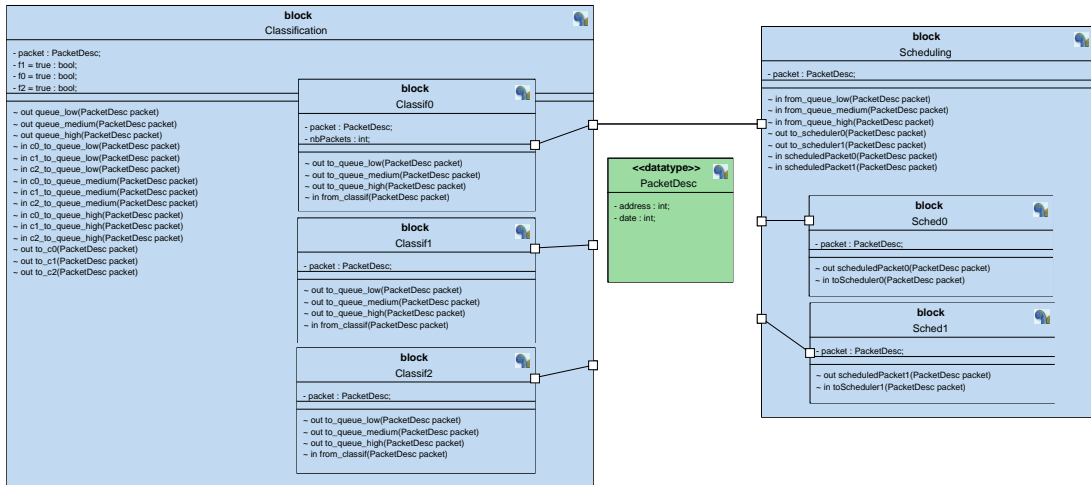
block
Classification

- packet : PacketDesc;
- f1 = true : bool;
- f0 = true : bool;
- f2 = true : bool;

~ out queue_low(PacketDesc packet)
~ out queue_medium(PacketDesc packet)
~ out queue_high(PacketDesc packet)
~ in c0_to_queue_low(PacketDesc packet)
~ in c1_to_queue_low(PacketDesc packet)
~ in c2_to_queue_low(PacketDesc packet)
~ in c0_to_queue_medium(PacketDesc packet)
~ in c1_to_queue_medium(PacketDesc packet)
~ in c2_to_queue_medium(PacketDesc packet)
~ in c0_to_queue_high(PacketDesc packet)
~ in c1_to_queue_high(PacketDesc packet)
~ in c2_to_queue_high(PacketDesc packet)
~ out to_c0(PacketDesc packet)
~ out to_c1(PacketDesc packet)
~ out to_c2(PacketDesc packet)

block
Classif0

- packet : PacketDesc;
- nbPackets : int;

~ out to_queue_low(PacketDesc packet)
~ out to_queue_medium(PacketDesc packet)
~ out to_queue_high(PacketDesc packet)
~ in from_classif(PacketDesc packet)

block
Classif1

- packet : PacketDesc;

~ out to_queue_low(PacketDesc packet)
~ out to_queue_medium(PacketDesc packet)
~ out to_queue_high(PacketDesc packet)
~ in from_classif(PacketDesc packet)

block
Classif2

- packet : PacketDesc;

~ out to_queue_low(PacketDesc packet)
~ out to_queue_medium(PacketDesc packet)
~ out to_queue_high(PacketDesc packet)
~ in from_classif(PacketDesc packet)

<<datatype>>
PacketDesc

- address : int;
- date : int;

block
Scheduling

- packet : PacketDesc;

~ in from_queue_low(PacketDesc packet)
~ in from_queue_medium(PacketDesc packet)
~ in from_queue_high(PacketDesc packet)
~ out to_scheduler0(PacketDesc packet)
~ out to_scheduler1(PacketDesc packet)
~ in scheduledPacket0(PacketDesc packet)
~ in scheduledPacket1(PacketDesc packet)

block
Sched0

- packet : PacketDesc;

~ out scheduledPacket0(PacketDesc packet)
~ in toScheduler0(PacketDesc packet)

block
Sched1

- packet : PacketDesc;

~ out scheduledPacket1(PacketDesc packet)
~ in toScheduler1(PacketDesc packet)